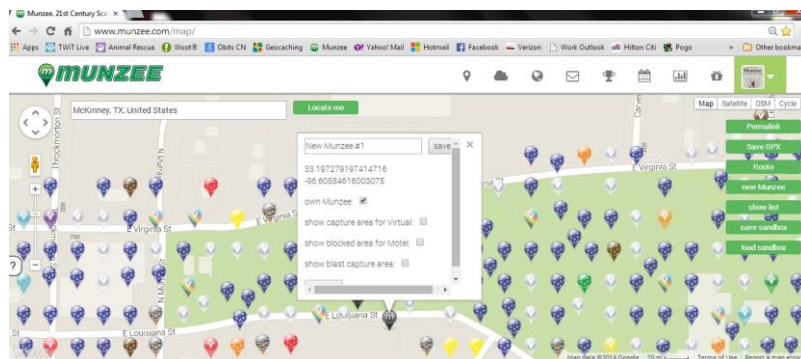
Munzee. 21st Century Sc ×

www.munzee.com/map/

Apps TWiT Live Animal Rescue Woot® Obits CN Geocaching Munzee Yahoo! Mail Hotmail Facebook Verizon Work Outlook Hilton Citi Pogo » Other bookma

MUNZEE

McKinney, TX, United States

Locate me

Map Satellite OSM Cycle

Permalink

Save GPX

Route

new Munzee

show list

save sandbox

load sandbox

New Munzee #1

save

33.197279197414716
-96.60884616003075

own Munzee:

show capture area for Virtual:

show blocked area for Motel:

show blast capture area:

N Throckmorton St

N Kentucky St

E Virginia St

E Virginia St

E Louisiana St

E Louisiana St

Map data ©2014 Google 20 m Terms of Use Report a map error